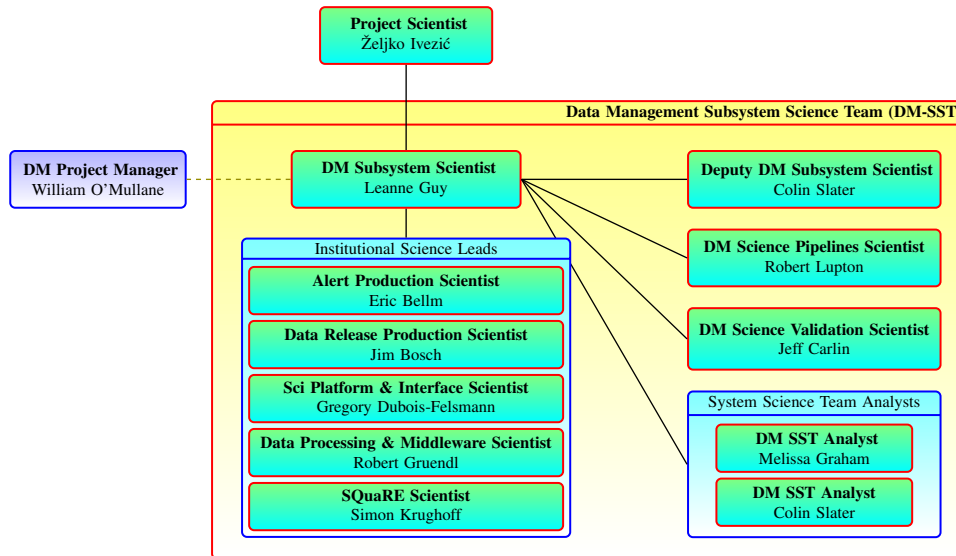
Project Scientist
Željko Ivezić

Data Management Subsystem Science Team (DM-SST

DM Project Manager
William O'Mullane

DM Subsystem Scientist
Leanne Guy

Deputy DM Subsystem Scientist
Colin Slater

Institutional Science Leads

Alert Production Scientist
Eric Bellm

Data Release Production Scientist
Jim Bosch

Sci Platform & Interface Scientist
Gregory Dubois-Felsmann

Data Processing & Middleware Scientist
Robert Gruendl

SQuaRE Scientist
Simon Krughoff

DM Science Pipelines Scientist
Robert Lupton

DM Science Validation Scientist
Jeff Carlin

System Science Team Analysts

DM SST Analyst
Melissa Graham

DM SST Analyst
Colin Slater